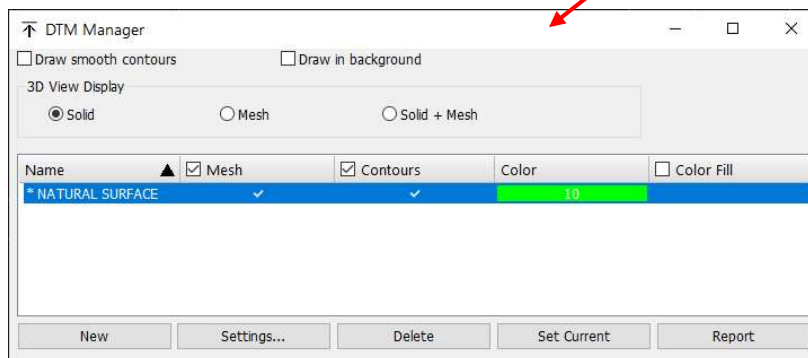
DTM Manager

Draw smooth contours
Draw in background

3D View Display
Solid
Mesh
Solid + Mesh

| Name | Mesh | Contours | Color | Color Fill |
|---|---|---|---|---|
| * NATURAL SURFACE | ✓ | ✓ | 10 | |

New
Settings...
Delete
Set Current
Report